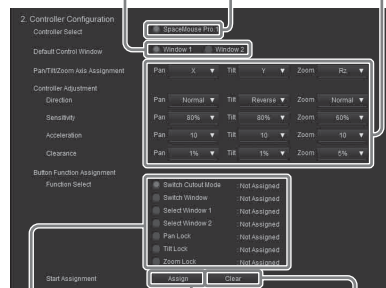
2. Controller Configuration

Controller Select
SpaceMouse Pro

Default Control Window
Window 1
Window 2

Pan/Tilt/Zoom Axis Assignment
Pan X
Tilt Y
Zoom Rz

Controller Adjustment

| | | | | | |
|---|---|---|---|---|---|
| Direction | Pan Normal | Tilt | Reverse | Zoom | Normal |
| Sensitivity | Pan 80% | Tilt | 80% | Zoom | 60% |
| Acceleration | Pan 10 | Tilt | 10 | Zoom | 10 |
| Clearance | Pan 1% | Tilt | 1% | Zoom | 5% |

Button Function Assignment
Function Select

| | |
|---|---|
| Switch Cutout Mode | :Not Assigned |
| Switch Window | :Not Assigned |
| Select Window 1 | :Not Assigned |
| Select Window 2 | :Not Assigned |
| Pan Lock | :Not Assigned |
| Tilt Lock | :Not Assigned |
| Zoom Lock | :Not Assigned |

Start Assignment
Assign
Clear